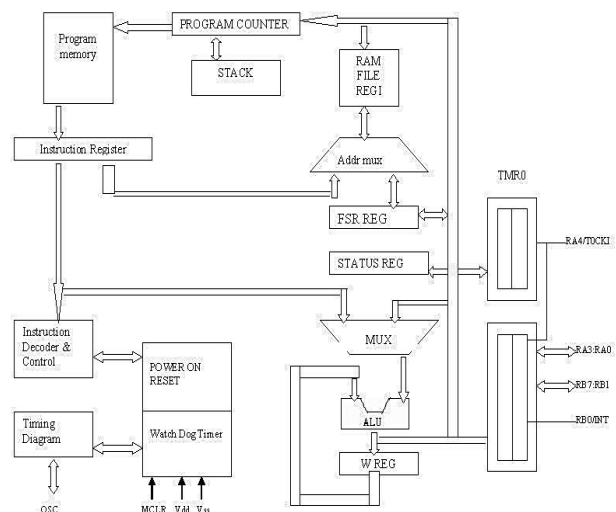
Program memory

PROGRAM COUNTER

STACK

RAM FILE REGI

Instruction Register

Addr mux

FSR REG

TMR0

RA4/T0CKI

STATUS REG

Instruction Decoder & Control

POWER ON RESET

MUX

RA3:RA0

RB7:RB1

Timing Diagram

Watch Dog Timer

ALU

RB0/INT

W REG

OSC

MCLR

Vdd

Vss